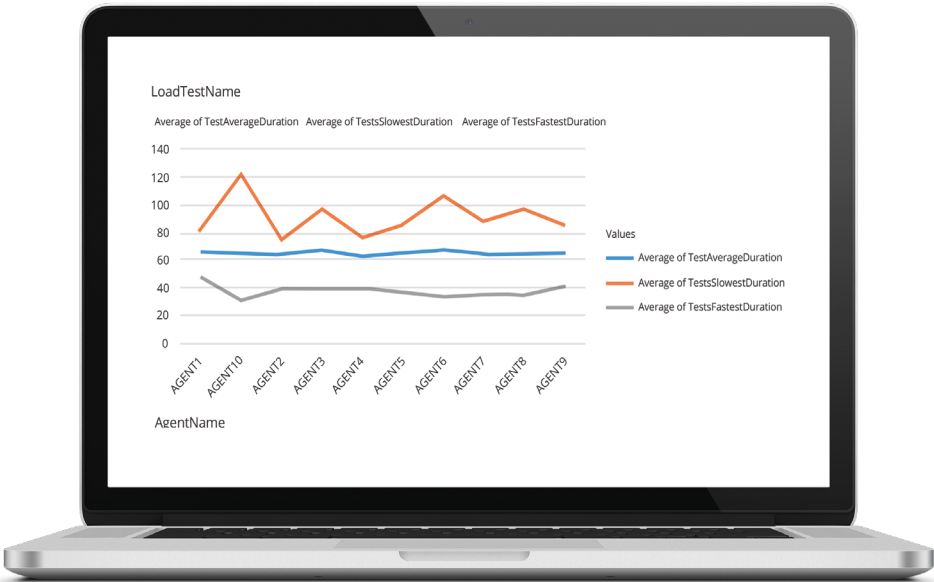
LoadTestName

Average of TestAverageDuration Average of TestsSlowestDuration Average of TestsFastestDuration

140
120
100
80
60
40
20
0

AGENT1 AGENT10 AGENT2 AGENT3 AGENT4 AGENT5 AGENT6 AGENT7 AGENT8 AGENT9

AgentName

Values
Average of TestAverageDuration
Average of TestsSlowestDuration
Average of TestsFastestDuration